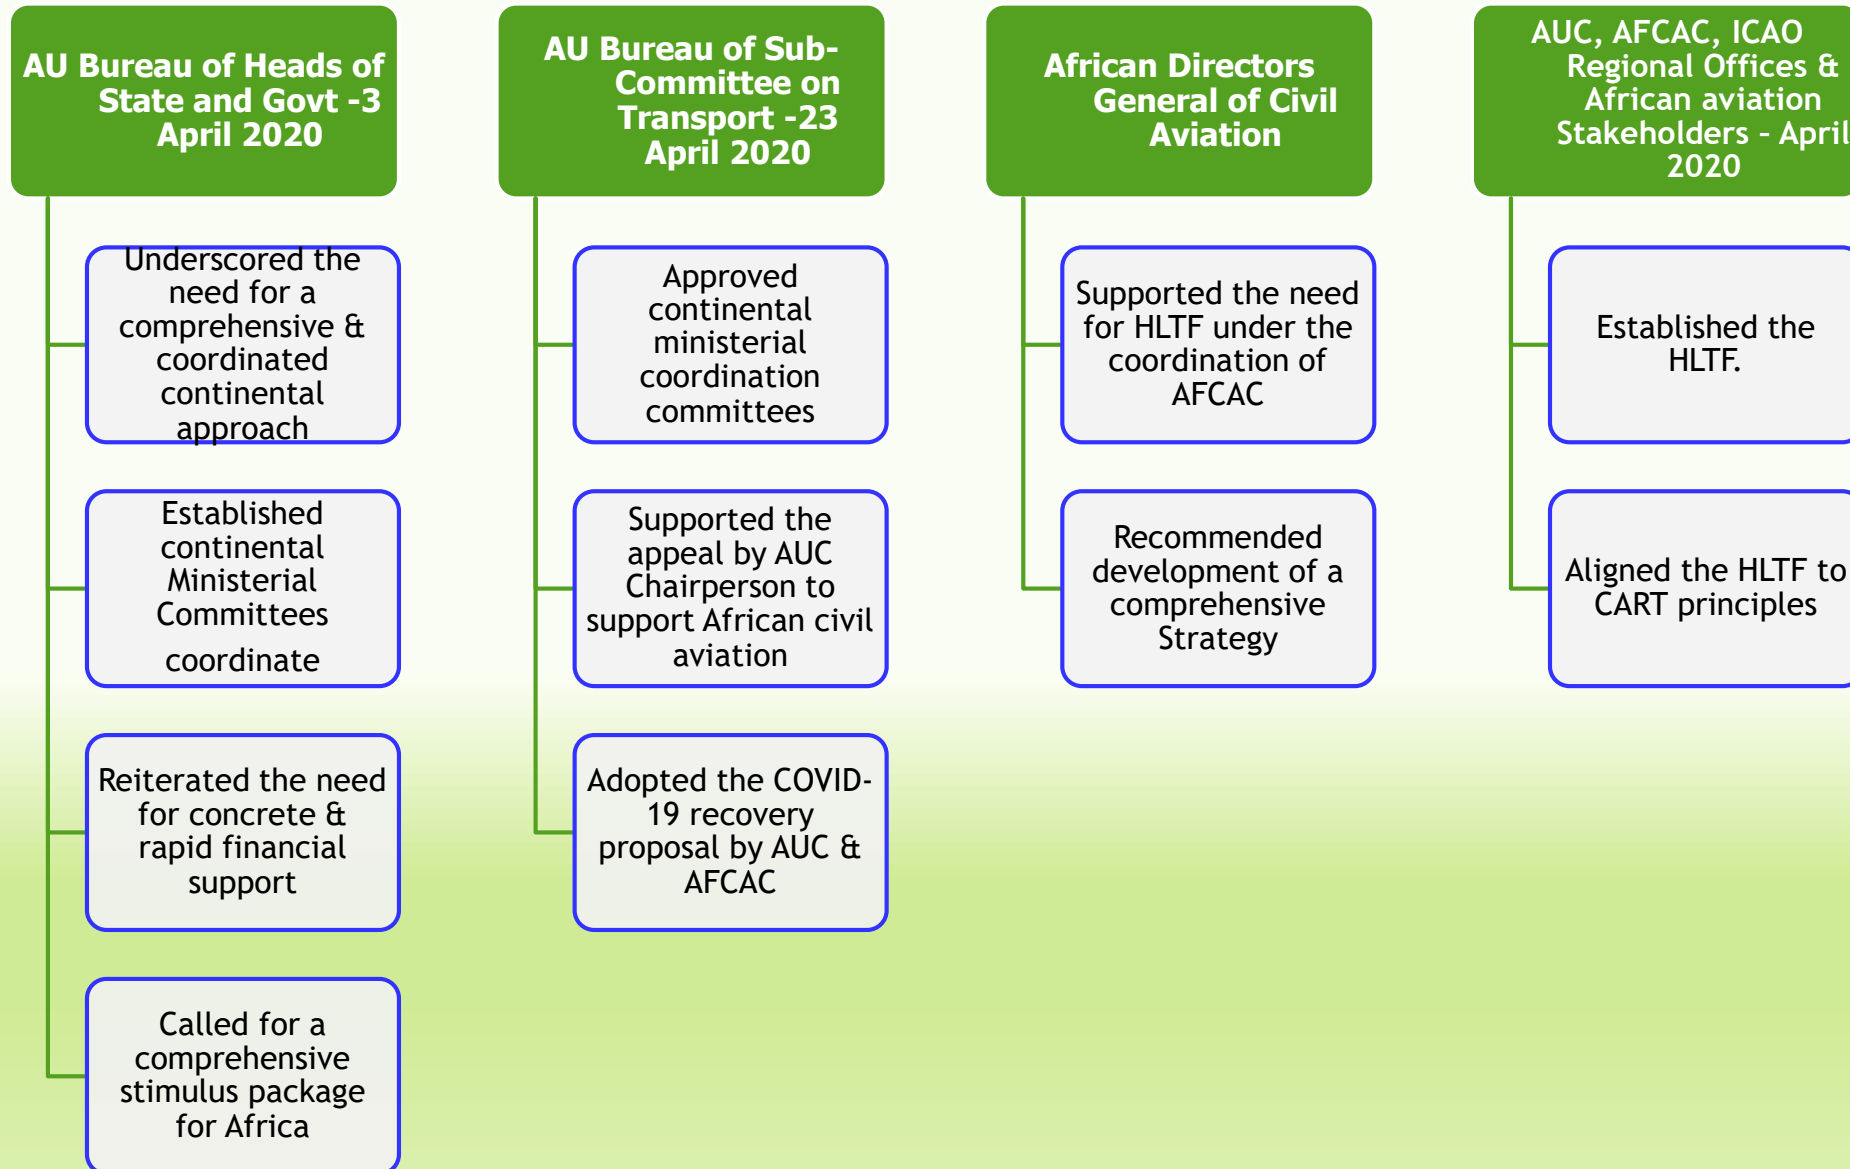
AU Bureau of Heads of State and Govt -3 April 2020

Underscored the need for a comprehensive & coordinated continental approach

Established continental Ministerial Committees coordinate

Reiterated the need for concrete & rapid financial support

Called for a comprehensive stimulus package for Africa

AU Bureau of Sub-Committee on Transport -23 April 2020

Approved continental ministerial coordination committees

Supported the appeal by AUC Chairperson to support African civil aviation

Adopted the COVID-19 recovery proposal by AUC & AFCAC

African Directors General of Civil Aviation

Supported the need for HLTF under the coordination of AFCAC

Recommended development of a comprehensive Strategy

AUC, AFCAC, ICAO Regional Offices & African aviation Stakeholders - April 2020

Established the HLTF.

Aligned the HLTF to CART principles